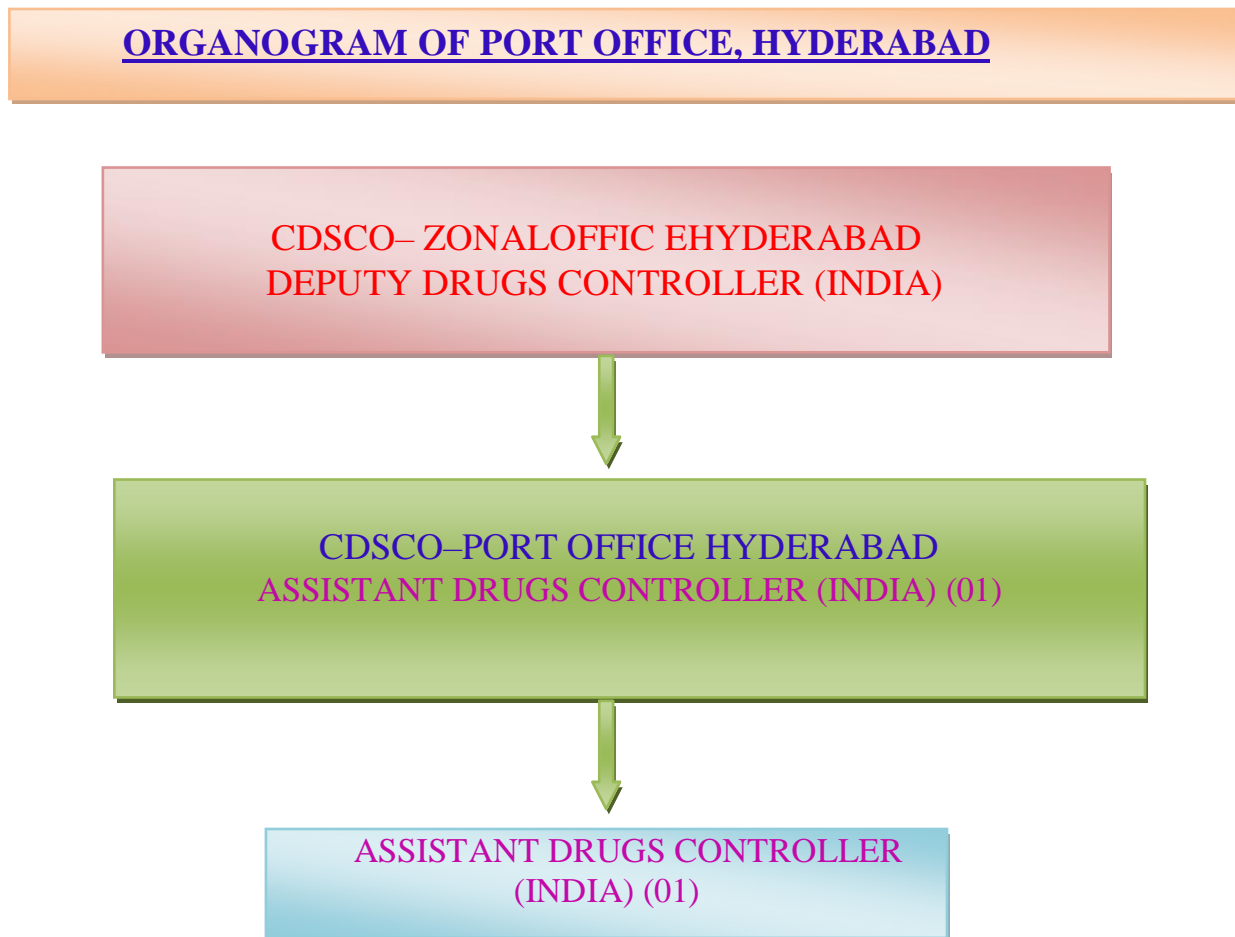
ORGANOGRAM OF PORT OFFICE, HYDERABAD

CDSCO– ZONALOFFIC EHYDERABAD
DEPUTY DRUGS CONTROLLER (INDIA)

CDSCO–PORT OFFICE HYDERABAD
ASSISTANT DRUGS CONTROLLER (INDIA) (01)

ASSISTANT DRUGS CONTROLLER (INDIA) (01)